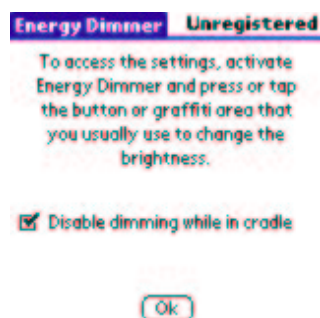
Energy Dimmer Unregistered

To access the settings, activate Energy Dimmer and press or tap the button or graffiti area that you usually use to change the brightness.

Disable dimming while in cradle

Ok